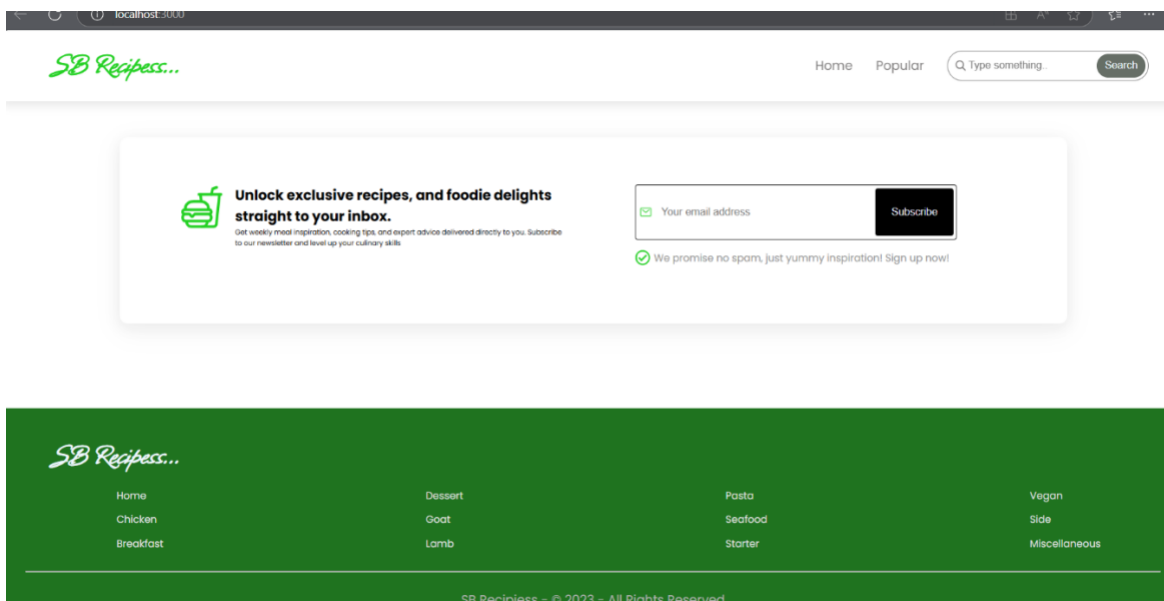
localhost:3000

SB Recipess...

Home Popular Type something.. Search

Unlock exclusive recipes, and foodie delights straight to your inbox.

Get weekly meal inspiration, cooking tips, and expert advice delivered directly to you. Subscribe to our newsletter and level up your culinary skills

Your email address Subscribe

We promise no spam, just yummy inspiration! Sign up now!

SB Recipess...

Home
Chicken
Breakfast

Dessert
Goat
Lamb

Pasta
Seafood
Starter

Vegan
Side
Miscellaneous

SB Recipiess - © 2023 - All Rights Reserved